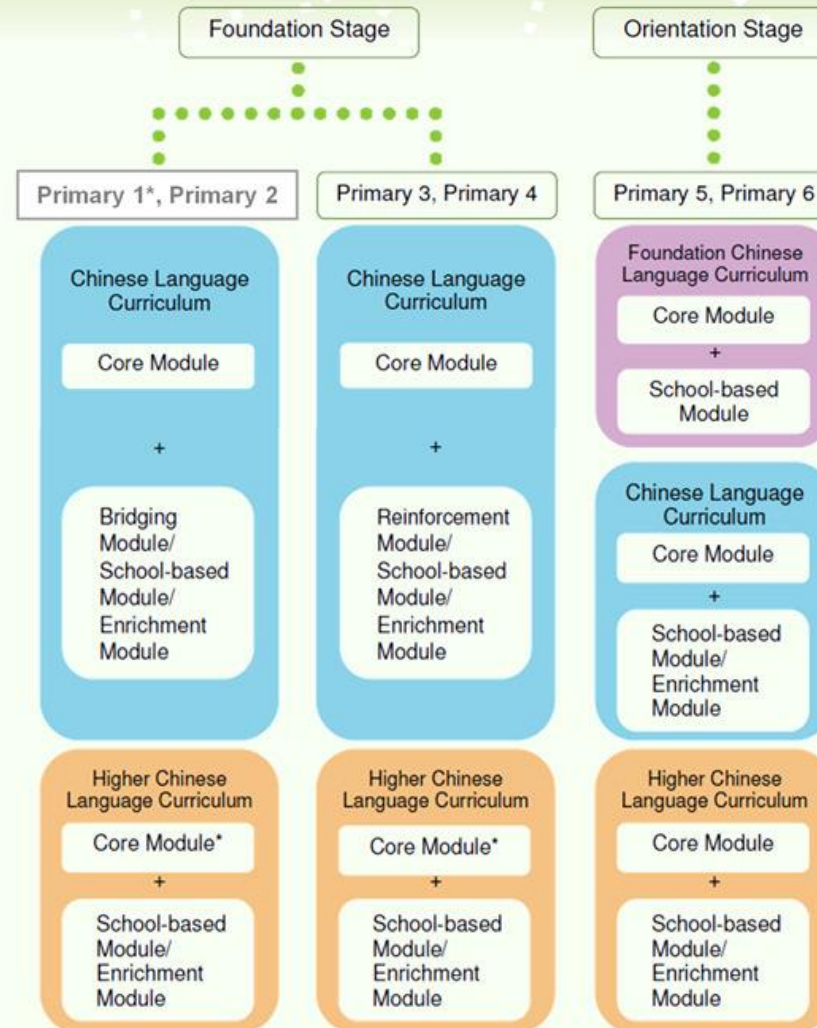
Foundation Stage

Orientation Stage

Primary 1*, Primary 2

Chinese Language Curriculum

Core Module

+

Bridging Module/ School-based Module/ Enrichment Module

Higher Chinese Language Curriculum

Core Module*

+

School-based Module/ Enrichment Module

Primary 3, Primary 4

Chinese Language Curriculum

Core Module

+

Reinforcement Module/ School-based Module/ Enrichment Module

Higher Chinese Language Curriculum

Core Module*

+

School-based Module/ Enrichment Module

Primary 5, Primary 6

Foundation Chinese Language Curriculum

Core Module

+

School-based Module

Chinese Language Curriculum

Core Module

+

School-based Module/ Enrichment Module

Higher Chinese Language Curriculum

Core Module

+

School-based Module/ Enrichment Module